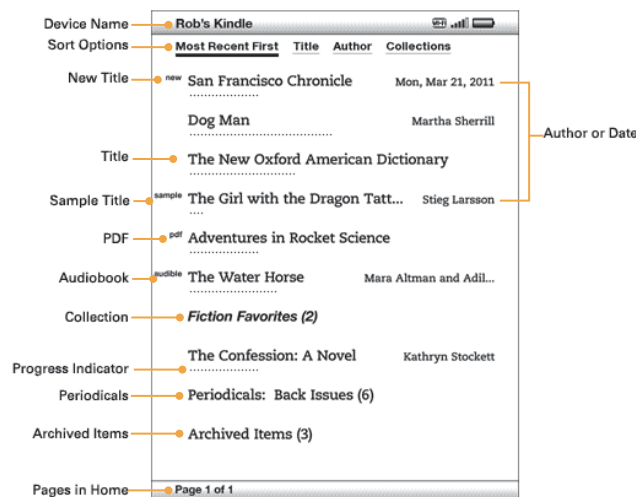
Device Name
Rob's Kindle
Sort Options
Most Recent First Title Author Collections
New Title
new San Francisco Chronicle Mon, Mar 21, 2011
Dog Man Martha Sherrill
Author or Date
Title
The New Oxford American Dictionary
Sample Title
sample The Girl with the Dragon Tatt... Stieg Larsson
PDF
pdf Adventures in Rocket Science
Audiobook
audible The Water Horse Mara Altman and Adil...
Collection
Fiction Favorites (2)
Progress Indicator
The Confession: A Novel Kathryn Stockett
Periodicals
Periodicals: Back Issues (6)
Archived Items
Archived Items (3)
Pages in Home
Page 1 of 1